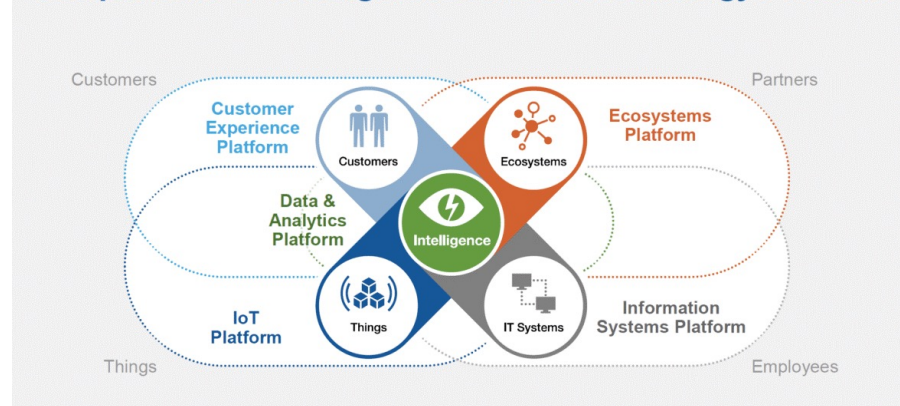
Customers

Partners

Customer Experience Platform

Customers

Ecosystems

Ecosystems Platform

Data & Analytics Platform

Intelligence

IoT Platform

Things

IT Systems

Information Systems Platform

Things

Employees